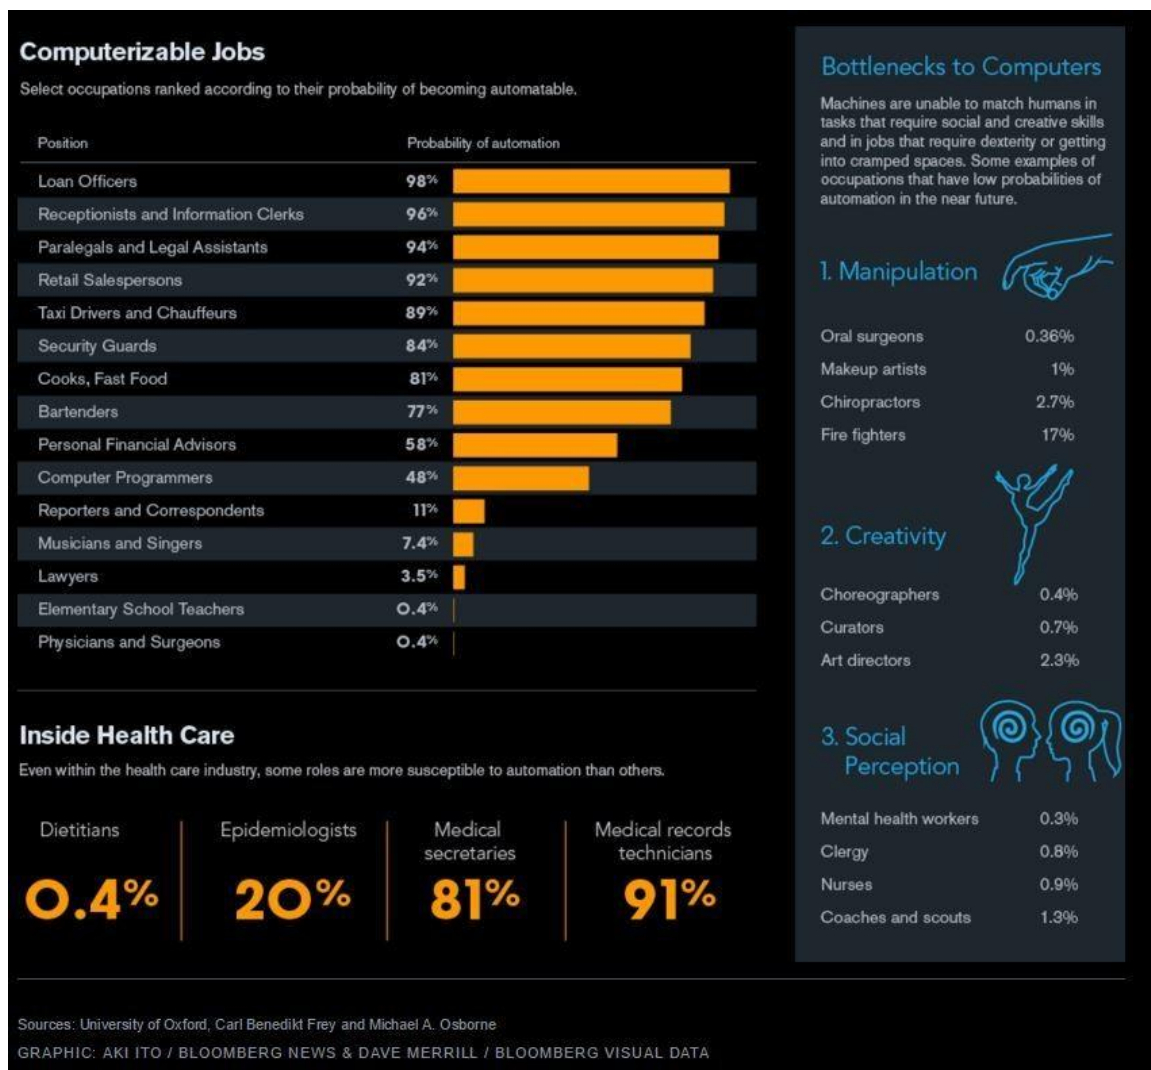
Computerizable Jobs

Select occupations ranked according to their probability of becoming automatable.

| Position | Probability of automation |
|---|---|
| Loan Officers | 98% |
| Receptionists and Information Clerks | 96% |
| Paralegals and Legal Assistants | 94% |
| Retail Salespersons | 92% |
| Taxi Drivers and Chauffeurs | 89% |
| Security Guards | 84% |
| Cooks, Fast Food | 81% |
| Bartenders | 77% |
| Personal Financial Advisors | 58% |
| Computer Programmers | 48% |
| Reporters and Correspondents | 11% |
| Musicians and Singers | 7.4% |
| Lawyers | 3.5% |
| Elementary School Teachers | 0.4% |
| Physicians and Surgeons | 0.4% |

Inside Health Care

Even within the health care industry, some roles are more susceptible to automation than others.

Dietitians 0.4%

Epidemiologists 20%

Medical secretaries 81%

Medical records technicians 91%

Bottlenecks to Computers

Machines are unable to match humans in tasks that require social and creative skills and in jobs that require dexterity or getting into cramped spaces. Some examples of occupations that have low probabilities of automation in the near future.

1. Manipulation

| | |
|---|---|
| Oral surgeons | 0.36% |
| Makeup artists | 1% |
| Chiropractors | 2.7% |
| Fire fighters | 17% |

2. Creativity

| | |
|---|---|
| Choreographers | 0.4% |
| Curators | 0.7% |
| Art directors | 2.3% |

3. Social Perception

| | |
|---|---|
| Mental health workers | 0.3% |
| Clergy | 0.8% |
| Nurses | 0.9% |
| Coaches and scouts | 1.3% |

Sources: University of Oxford, Carl Benedikt Frey and Michael A. Osborne
GRAPHIC: AKI ITO / BLOOMBERG NEWS & DAVE MERRILL / BLOOMBERG VISUAL DATA